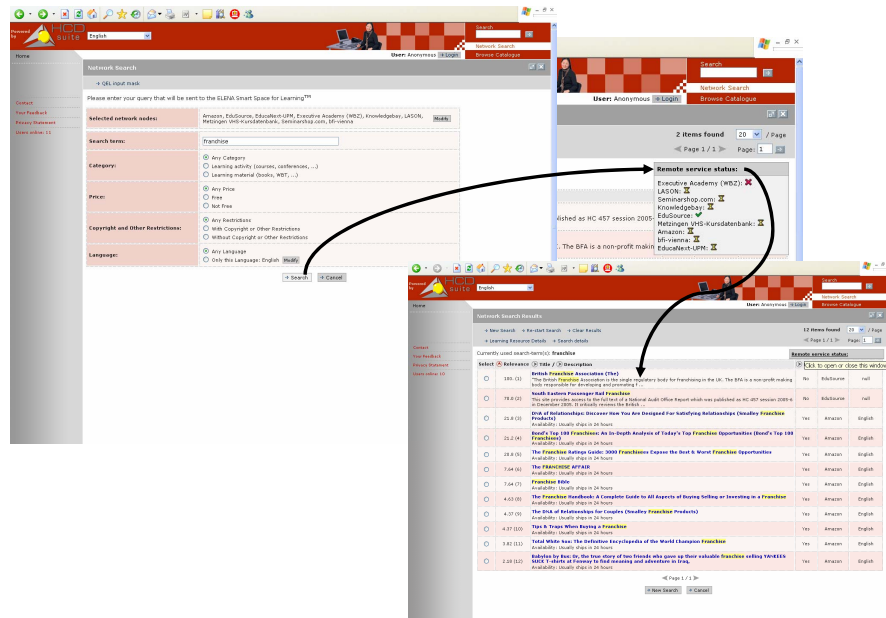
Powered by HCD suite

English

Search

Network Search

Browse Catalogue

User: Anonymous Login

Home

Contact

Your Feedback

Privacy Statement

Users online: 11

Network Search

QEL input mask

Please enter your query that will be sent to the ELENA Smart Space for Learning$^{TM}$

| Selected network nodes: | Amazon, EduSource, EducaNext-UPM, Executive Academy (WBZ), Knowledgebay, LASON, Metzingen VHS-Kursdatenbank, Seminarshop.com, bfi-vienna Modify |
|---|---|
| Search term: | franchise |
| Category: | Any Category / Learning activity (courses, conferences, ...) / Learning material (books, WBT, ...) |
| Price: | Any Price / Free / Not Free |
| Copyright and Other Restrictions: | Any Restrictions / With Copyright or Other Restrictions / Without Copyright or Other Restrictions |
| Language: | Any Language / Only this Language: English Modify |

Search Cancel

Search

Network Search

User: Anonymous Login

Browse Catalogue

2 items found 20 / Page

Page 1 / 1 Page: 1

Remote service status:

Executive Academy (WBZ):
LASON:
Seminarshop.com:
Knowledgebay:
EduSource:
Metzingen VHS-Kursdatenbank:
Amazon:
bfi-vienna:
EducaNext-UPM:

lished as HC 457 session 2005-

. The BFA is a non-profit makin

Powered by HCD suite

English

Network Search

Browse Catalogue

Home

Contact

Your Feedback

Privacy Statement

Users online: 10

Network Search Results

New Search Re-start Search Clear Results

Learning Resource Details Search details

12 items found 20 / Page

Page 1 / 1 Page: 1

Currently used search-term(s): franchise

Remote service status:

Click to open or close this window

Select Relevance Title Description

| | Relevance | Title / Description | | | |
|---|---|---|---|---|---|
| | 100. (1) | British Franchise Association (The) "The British Franchise Association is the single regulatory body for franchising in the UK. The BFA is a non-profit making body responsible for developing and promoting f ... | No | EduSource | null |
| | 78.0 (2) | South Eastern Passenger Rail Franchise This site provides access to the full text of a National Audit Office Report which was published as HC 457 session 2005-6 in December 2005. It critically reviews the British ... | No | EduSource | null |
| | 21.0 (3) | DNA of Relationships: Discover How You Are Designed For Satisfying Relationships (Smalley Franchise Products) Availability: Usually ships in 24 hours | Yes | Amazon | English |
| | 21.2 (4) | Bond's Top 100 Franchises: An In-Depth Analysis of Today's Top Franchise Opportunities (Bond's Top 100 Franchises) Availability: Usually ships in 24 hours | Yes | Amazon | English |
| | 20.6 (5) | The Franchise Ratings Guide: 3000 Franchises Expose the Best & Worst Franchise Opportunities Availability: Usually ships in 24 hours | Yes | Amazon | English |
| | 7.64 (6) | THE FRANCHISE AFFAIR Availability: Usually ships in 24 hours | Yes | Amazon | English |
| | 7.64 (7) | Franchise Bible Availability: Usually ships in 24 hours | Yes | Amazon | English |
| | 4.63 (8) | The Franchise Handbook: A Complete Guide to All Aspects of Buying Selling or Investing in a Franchise Availability: Usually ships in 24 hours | Yes | Amazon | English |
| | 4.37 (9) | The DNA of Relationships for Couples (Smalley Franchise Products) Availability: Usually ships in 24 hours | Yes | Amazon | English |
| | 4.37 (10) | Tips & Traps When Buying a Franchise Availability: Usually ships in 24 hours | Yes | Amazon | English |
| | 3.82 (11) | Total White Sox: The Definitive Encyclopedia of the World Champion Franchise Availability: Usually ships in 24 hours | Yes | Amazon | English |
| | 2.18 (12) | Babylon by Bus: Or, the true story of two friends who gave up their valuable franchise selling YANKEES SUCK T-shirts at Fenway to find meaning and adventure in Iraq, Availability: Usually ships in 24 hours | Yes | Amazon | English |

Page 1 / 1

New Search Cancel